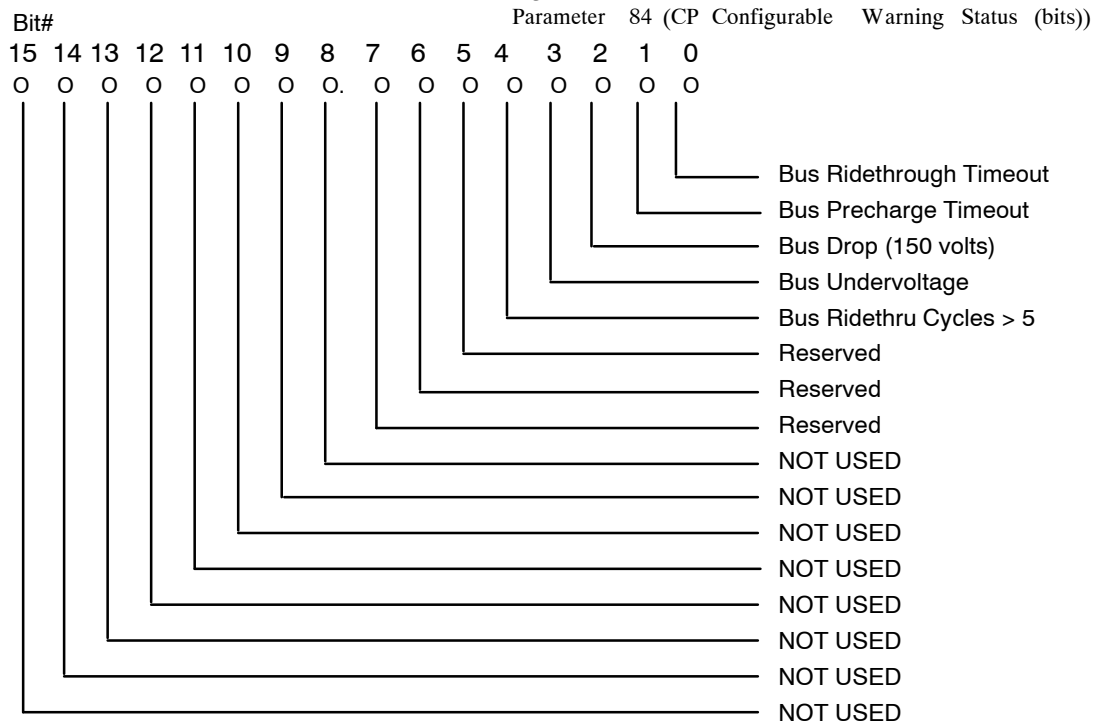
Parameter 84 (CP Configurable Warning Status (bits))

Bit#
15 14 13 12 11 10 9 8 7 6 5 4 3 2 1 0
O O O O O O O O. O O O O O O O O

Bus Ridethrough Timeout
Bus Precharge Timeout
Bus Drop (150 volts)
Bus Undervoltage
Bus Ridethru Cycles > 5
Reserved
Reserved
Reserved
NOT USED
NOT USED
NOT USED
NOT USED
NOT USED
NOT USED
NOT USED
NOT USED